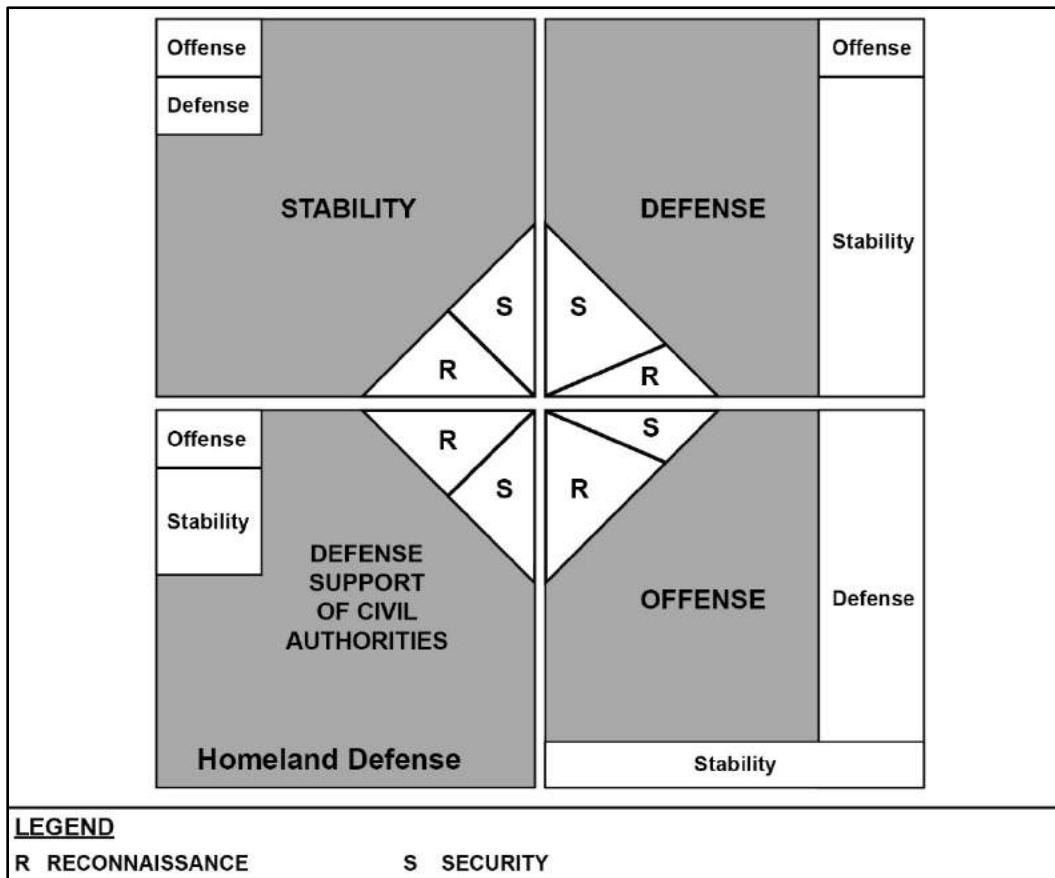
Offense
Defense
STABILITY
S
R

DEFENSE
Offense
Stability
S
R

Offense
Stability
R
S
DEFENSE SUPPORT OF CIVIL AUTHORITIES
Homeland Defense

S
R
OFFENSE
Defense
Stability

LEGEND
R RECONNAISSANCE
S SECURITY